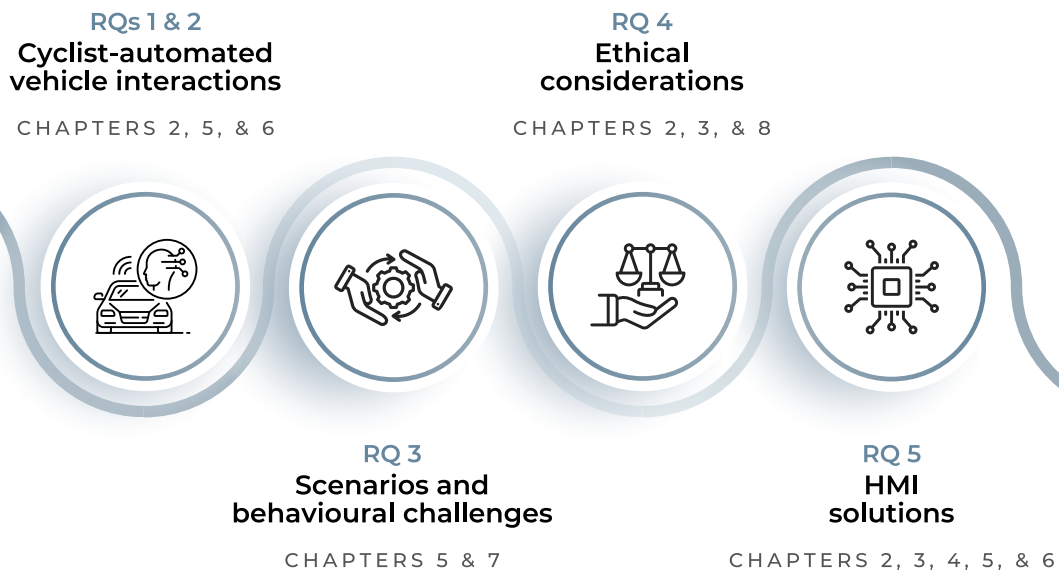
RQs 1 & 2
Cyclist-automated vehicle interactions

CHAPTERS 2, 5, & 6

RQ 3
Scenarios and behavioural challenges

CHAPTERS 5 & 7

RQ 4
Ethical considerations

CHAPTERS 2, 3, & 8

RQ 5
HMI solutions

CHAPTERS 2, 3, 4, 5, & 6